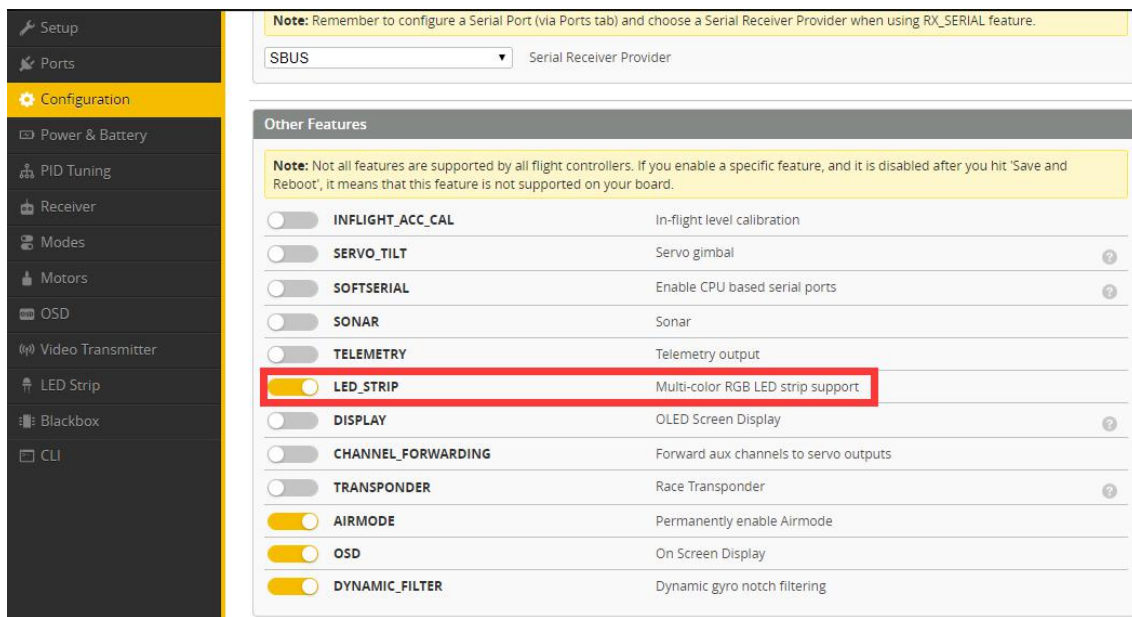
Setup
Ports
Configuration
Power & Battery
PID Tuning
Receiver
Modes
Motors
OSD
Video Transmitter
LED Strip
Blackbox
CLI

**Note:** Remember to configure a Serial Port (via Ports tab) and choose a Serial Receiver Provider when using RX_SERIAL feature.

SBUS Serial Receiver Provider

Other Features

**Note:** Not all features are supported by all flight controllers. If you enable a specific feature, and it is disabled after you hit 'Save and Reboot', it means that this feature is not supported on your board.

| | |
|---|---|
| INFLIGHT_ACC_CAL | In-flight level calibration |
| SERVO_TILT | Servo gimbal |
| SOFTSERIAL | Enable CPU based serial ports |
| SONAR | Sonar |
| TELEMETRY | Telemetry output |
| LED_STRIP | Multi-color RGB LED strip support |
| DISPLAY | OLED Screen Display |
| CHANNEL_FORWARDING | Forward aux channels to servo outputs |
| TRANSPONDER | Race Transponder |
| AIRMODE | Permanently enable Airmode |
| OSD | On Screen Display |
| DYNAMIC_FILTER | Dynamic gyro notch filtering |